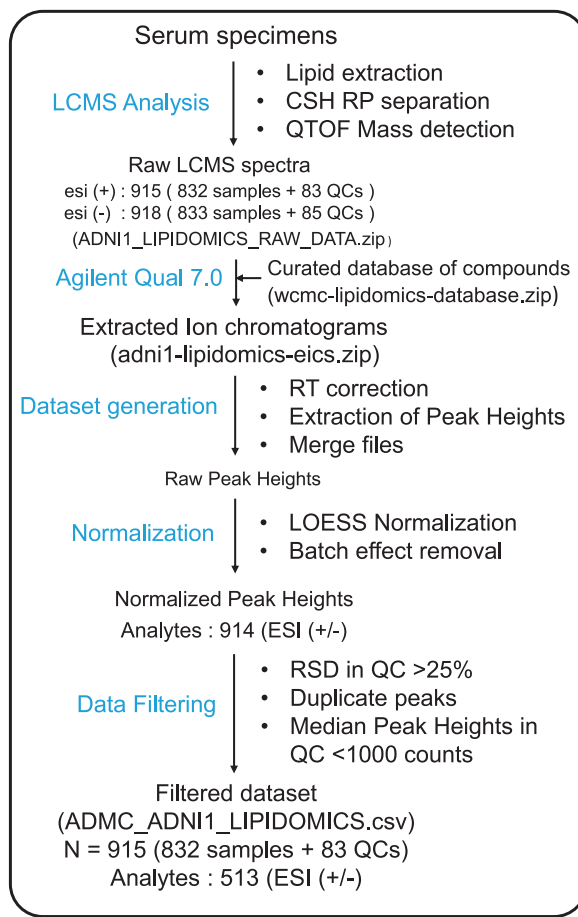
Serum specimens

LCMS Analysis

- Lipid extraction
- CSH RP separation
- QTOF Mass detection

Raw LCMS spectra
esi (+) : 915 ( 832 samples + 83 QCs )
esi (-) : 918 ( 833 samples + 85 QCs )
(ADNI1_LIPIDOMICS_RAW_DATA.zip)

Agilent Qual 7.0

Curated database of compounds (wcmc-lipidomics-database.zip)

Extracted Ion chromatograms (adni1-lipidomics-eics.zip)

Dataset generation

- RT correction
- Extraction of Peak Heights
- Merge files

Raw Peak Heights

Normalization

- LOESS Normalization
- Batch effect removal

Normalized Peak Heights
Analytes : 914 (ESI (+/-)

Data Filtering

- RSD in QC >25%
- Duplicate peaks
- Median Peak Heights in QC <1000 counts

Filtered dataset
(ADMC_ADNI1_LIPIDOMICS.csv)
N = 915 (832 samples + 83 QCs)
Analytes : 513 (ESI (+/-)